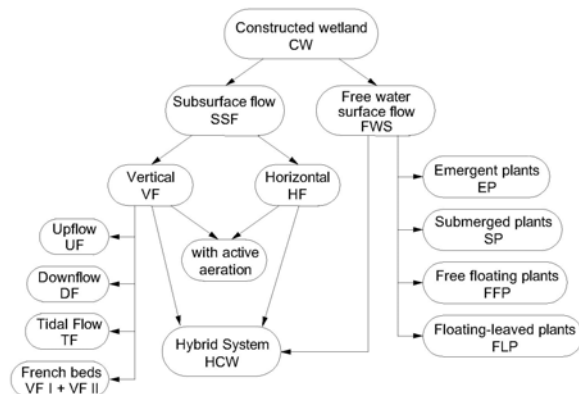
Constructed wetland
CW

Subsurface flow
SSF

Free water surface flow
FWS

Vertical
VF

Horizontal
HF

Upflow
UF

Downflow
DF

Tidal Flow
TF

French beds
VF I + VF II

with active aeration

Hybrid System
HCW

Emergent plants
EP

Submerged plants
SP

Free floating plants
FFP

Floating-leaved plants
FLP